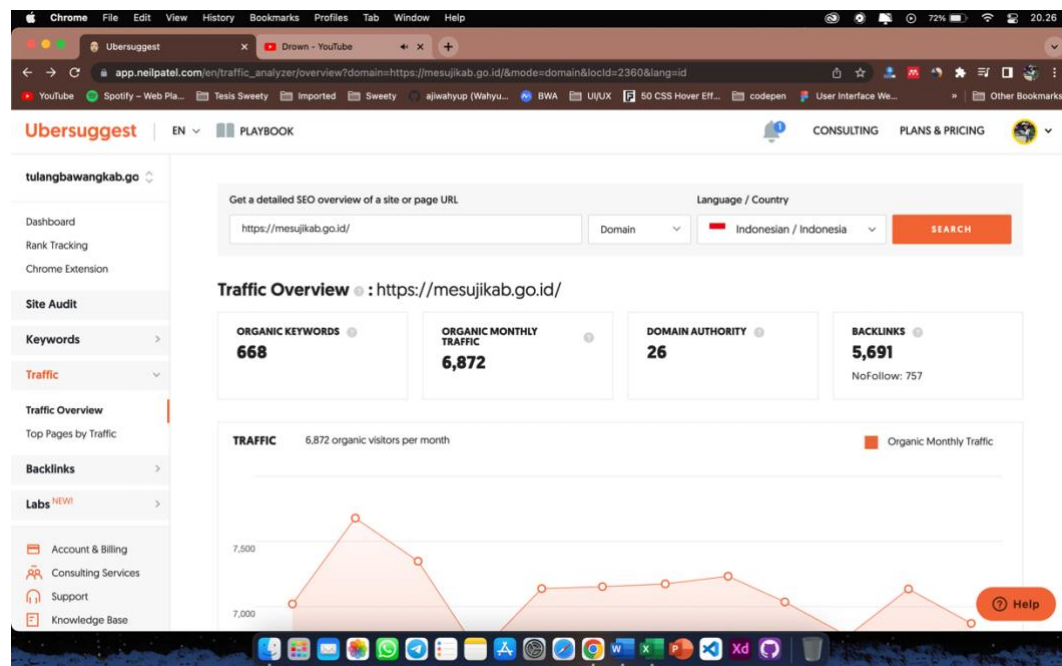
Chrome File Edit View History Bookmarks Profiles Tab Window Help
72% 20.26

Ubersuggest
Drown - YouTube

app.neilpatel.com/en/traffic_analyzer/overview?domain=https://mesujikab.go.id/&mode=domain&locId=2360&lang=id

YouTube Spotify – Web Pla... Tesis Sweety Imported Sweety ajiwahyup (Wahyu... BWA UI/UX 50 CSS Hover Eff... codepen User Interface We... » Other Bookmarks

Ubersuggest EN PLAYBOOK CONSULTING PLANS & PRICING

tulangbawangkab.go

Dashboard
Rank Tracking
Chrome Extension
Site Audit
Keywords
Traffic
Traffic Overview
Top Pages by Traffic
Backlinks
Labs NEW!
Account & Billing
Consulting Services
Support
Knowledge Base

Get a detailed SEO overview of a site or page URL
https://mesujikab.go.id/
Domain
Language / Country
Indonesian / Indonesia
SEARCH

Traffic Overview : https://mesujikab.go.id/

ORGANIC KEYWORDS
668

ORGANIC MONTHLY TRAFFIC
6,872

DOMAIN AUTHORITY
26

BACKLINKS
5,691
NoFollow: 757

TRAFFIC 6,872 organic visitors per month
Organic Monthly Traffic

7,500
7,000

Help